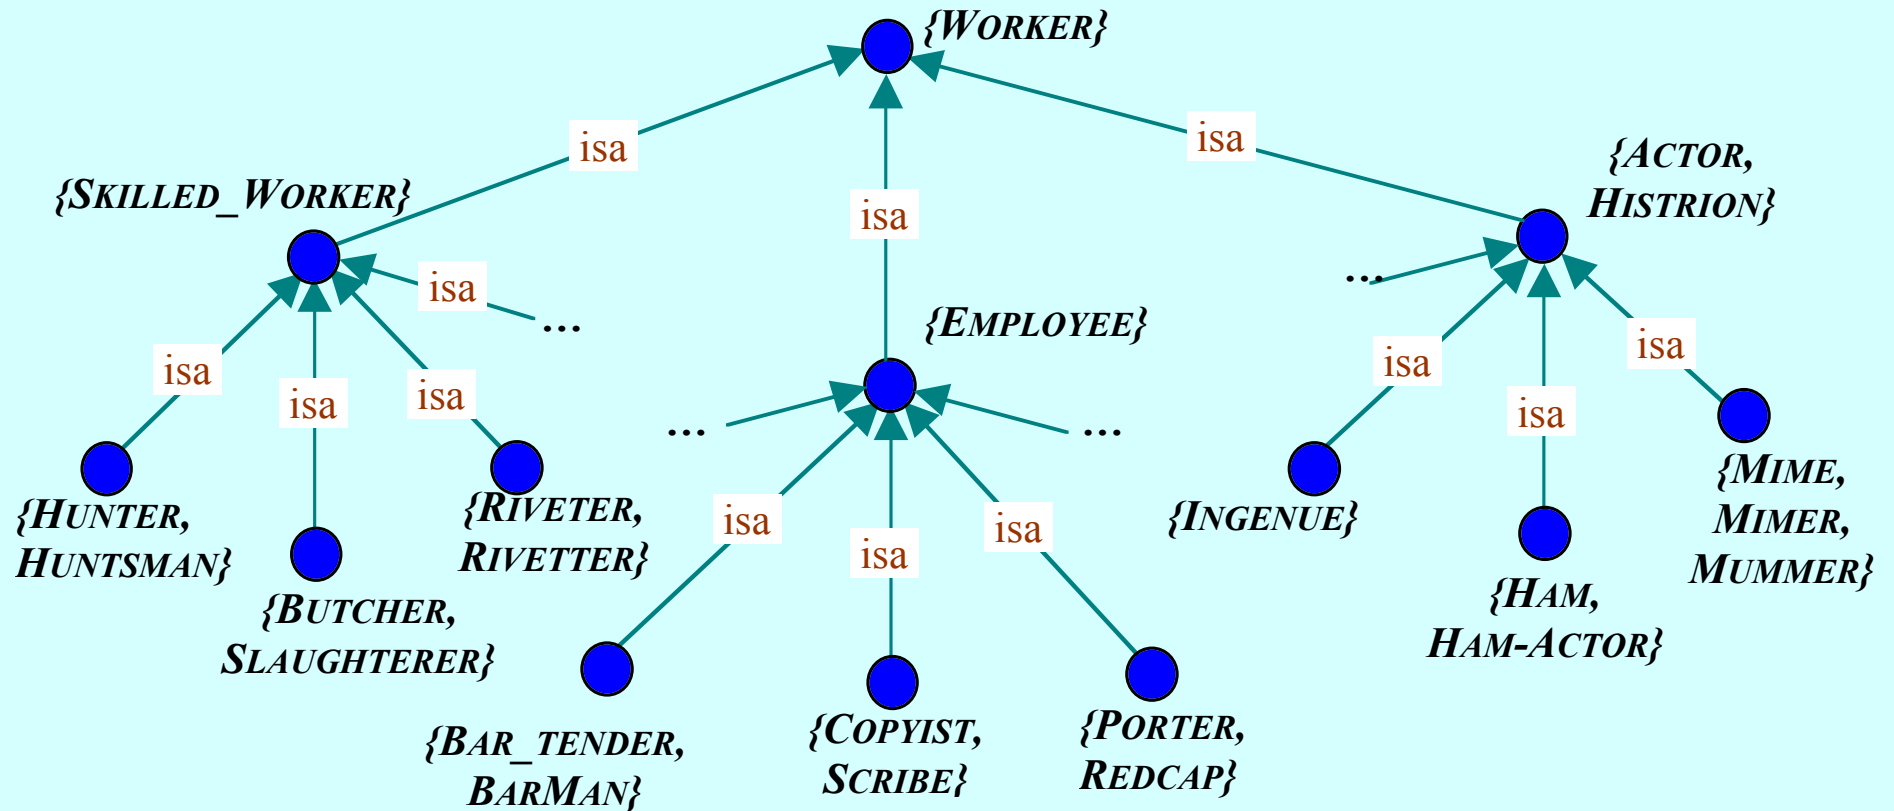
{WORKER}

isa

isa

isa

{SKILLED_WORKER}

{ACTOR, HISTRION}

isa

...

...

{EMPLOYEE}

isa

isa

isa

isa

isa

isa

...

...

{HUNTER, HUNTSMAN}

{BUTCHER, SLAUGHTERER}

{RIVETER, RIVETTER}

isa

isa

isa

{INGENUE}

{MIME, MIMER, MUMMER}

{HAM, HAM-ACTOR}

{BAR_TENDER, BARMAN}

{COPYIST, SCRIBE}

{PORTER, REDCAP}